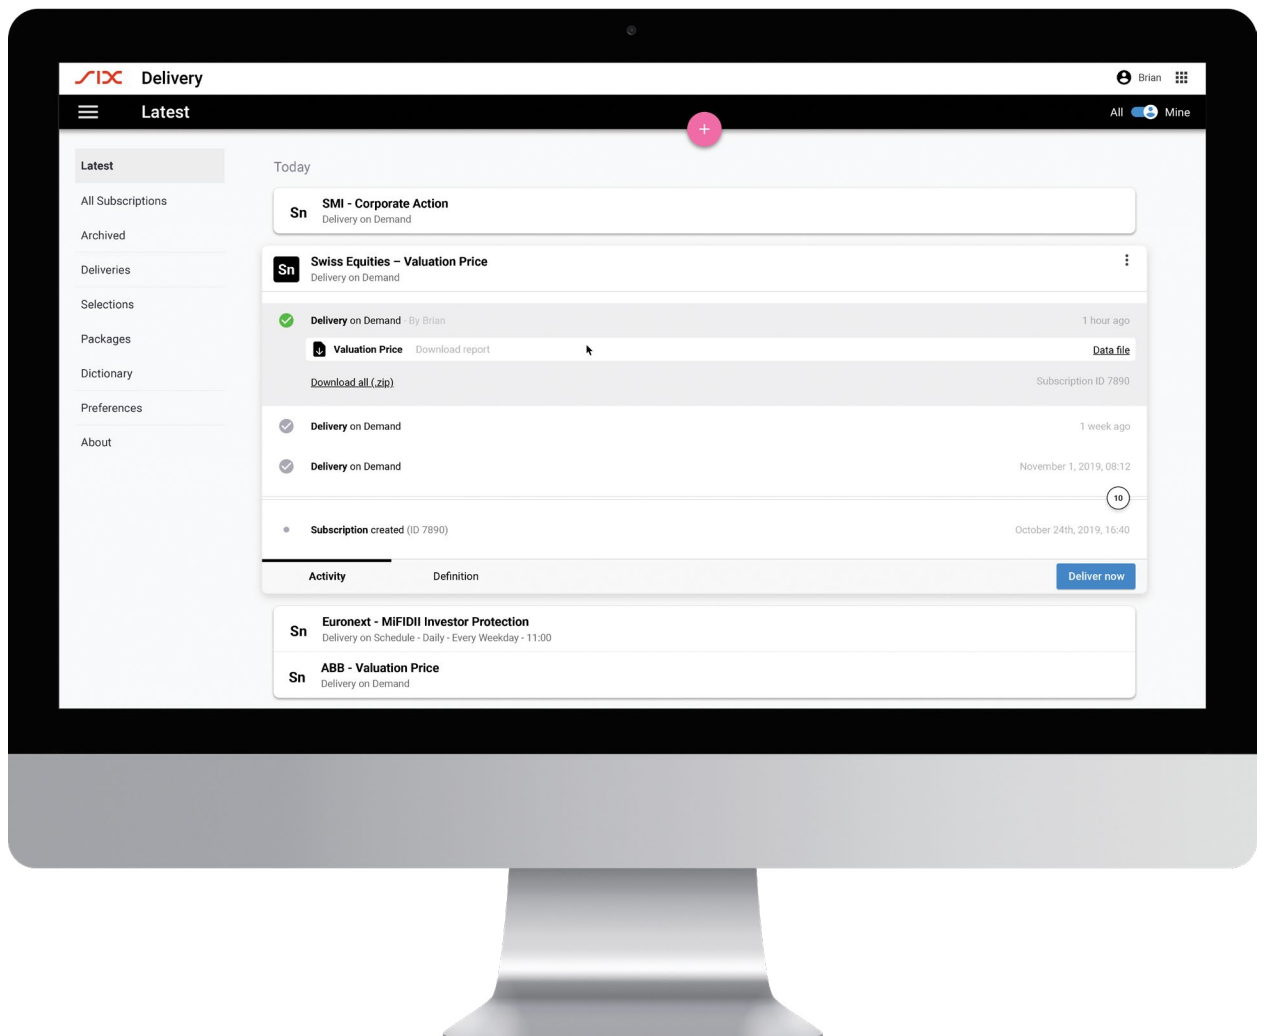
SIX Delivery

Brian

Latest

All Mine

+

Latest
All Subscriptions
Archived
Deliveries
Selections
Packages
Dictionary
Preferences
About

Today

Sn SMI - Corporate Action
Delivery on Demand

Sn Swiss Equities – Valuation Price
Delivery on Demand

Delivery on Demand By Brian 1 hour ago

Valuation Price Download report Data file

Download all (.zip) Subscription ID 7890

Delivery on Demand 1 week ago

Delivery on Demand November 1, 2019, 08:12

10

Subscription created (ID 7890) October 24th, 2019, 16:40

Activity Definition Deliver now

Sn Euronext - MiFIDII Investor Protection
Delivery on Schedule - Daily - Every Weekday - 11:00

Sn ABB - Valuation Price
Delivery on Demand